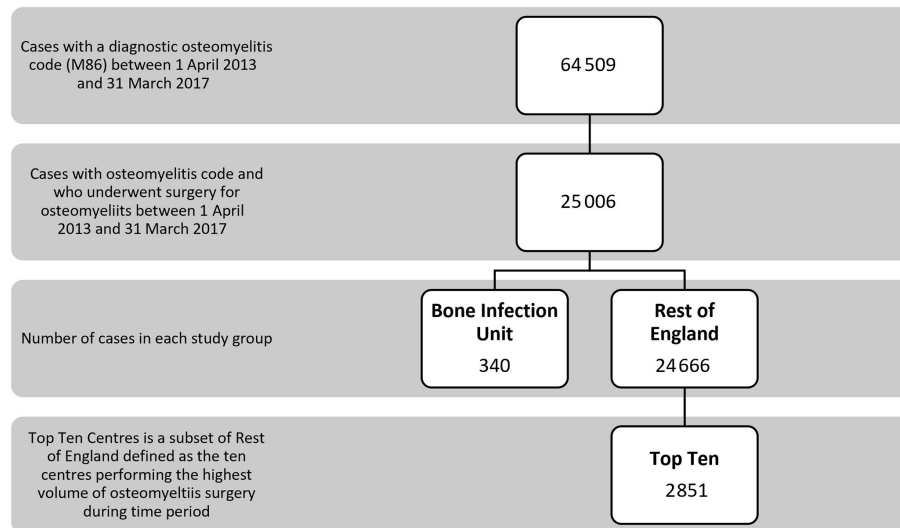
Cases with a diagnostic osteomyelitis code (M86) between 1 April 2013 and 31 March 2017

64 509

Cases with osteomyelitis code and who underwent surgery for osteomyeliits between 1 April 2013 and 31 March 2017

25 006

Number of cases in each study group

Bone Infection Unit
340

Rest of England
24 666

Top Ten Centres is a subset of Rest of England defined as the ten centres performing the highest volume of osteomyeltiis surgery during time period

Top Ten
2851